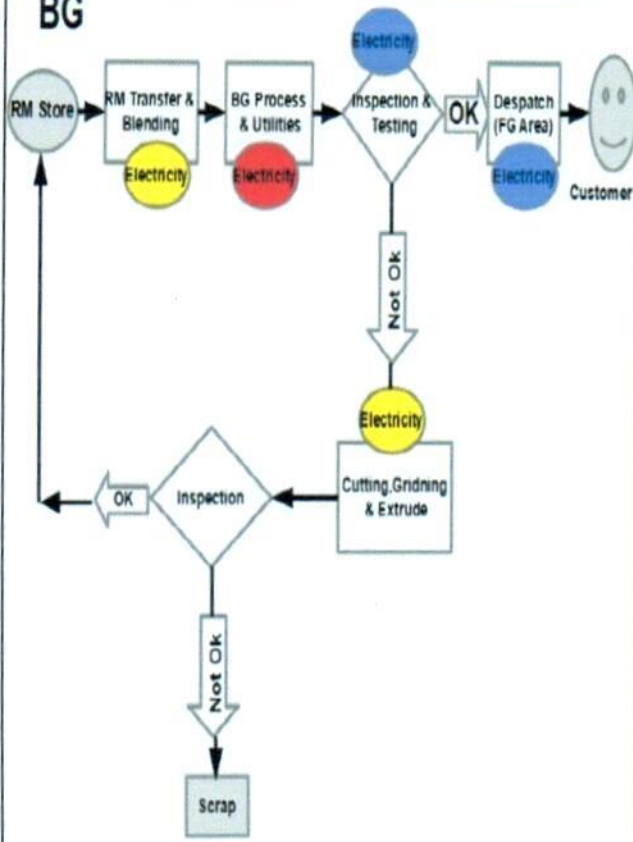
BG

RM Store

RM Transfer & Blending

Electricity

BG Process & Utilities

Electricity

Electricity

Inspection & Testing

OK

Despatch (FG Area)

Electricity

Customer

Not Ok

Electricity

Cutting,Gridning & Extrude

Inspection

OK

Not Ok

Scrap